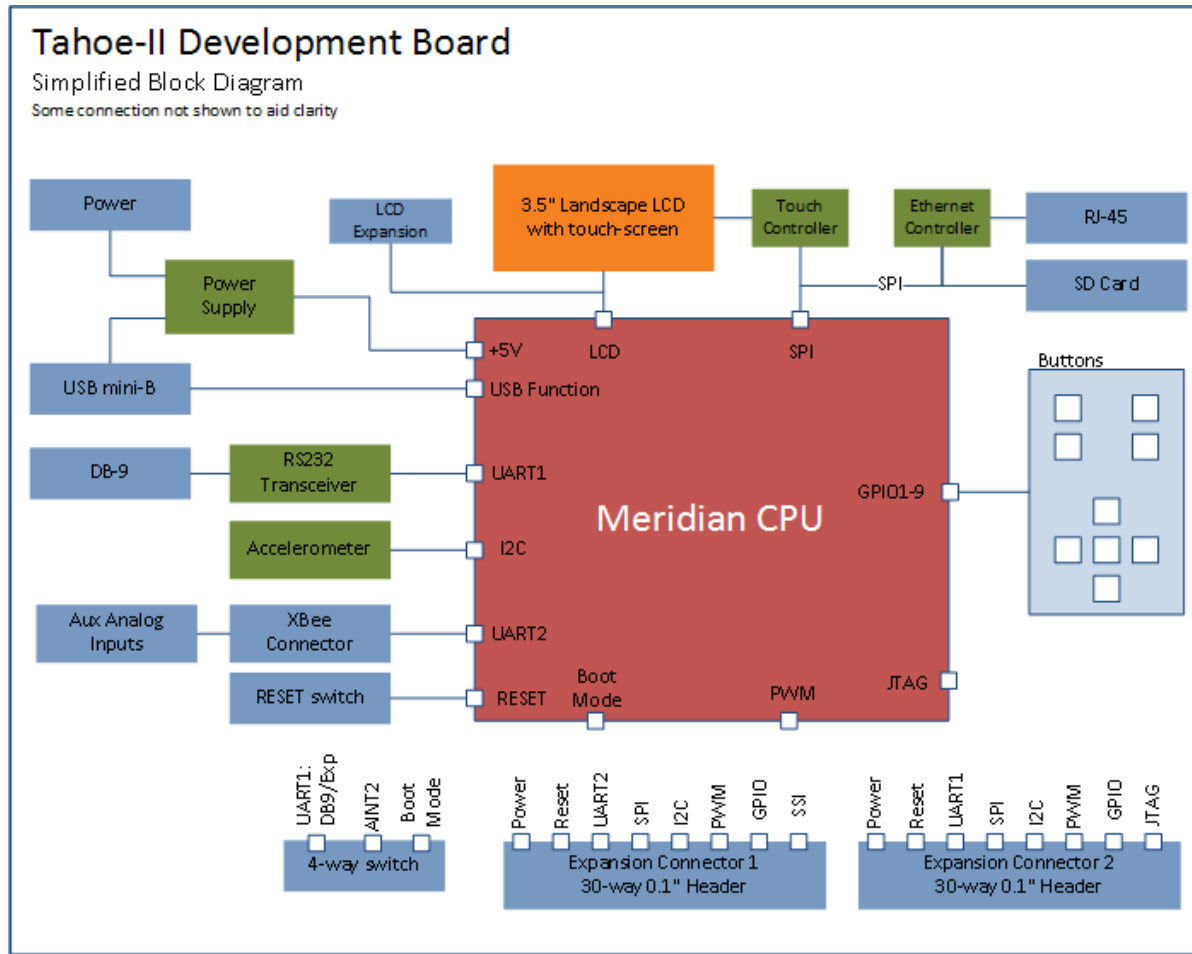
Tahoe-II Development Board
Simplified Block Diagram
Some connection not shown to aid clarity

Power

Power Supply

USB mini-B

LCD Expansion

3.5" Landscape LCD with touch-screen

Touch Controller

Ethernet Controller

RJ-45

SPI

SD Card

DB-9

RS232 Transceiver

Accelerometer

Aux Analog Inputs

XBee Connector

RESET switch

+5V

LCD

SPI

USB Function

UART1

Meridian CPU

GPIO1-9

I2C

UART2

RESET

Boot Mode

PWM

JTAG

Buttons

UART1: DB9/Exp

AINT2

Boot Mode

4-way switch

Power

Reset

UART2

SPI

I2C

PWM

GPIO

SSI

Expansion Connector 1
30-way 0.1" Header

Power

Reset

UART1

SPI

I2C

PWM

GPIO

JTAG

Expansion Connector 2
30-way 0.1" Header